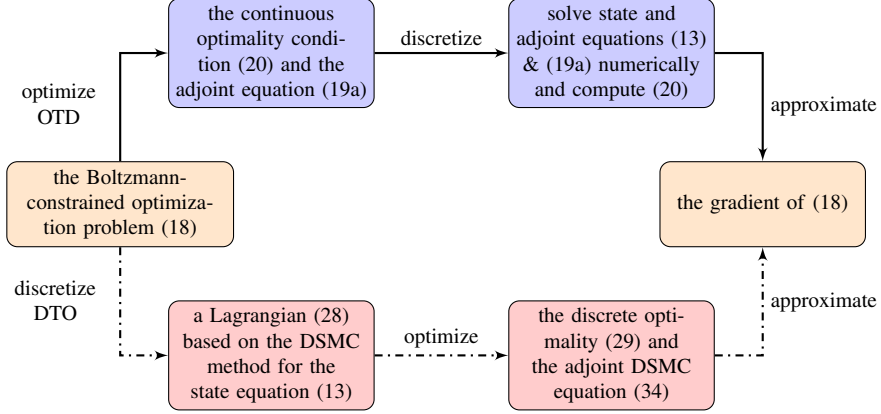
the continuous optimality condition (20) and the adjoint equation (19a)

discretize

solve state and adjoint equations (13) & (19a) numerically and compute (20)

optimize OTD

approximate

the Boltzmann-constrained optimization problem (18)

the gradient of (18)

discretize DTO

approximate

a Lagrangian (28) based on the DSMC method for the state equation (13)

optimize

the discrete optimality (29) and the adjoint DSMC equation (34)